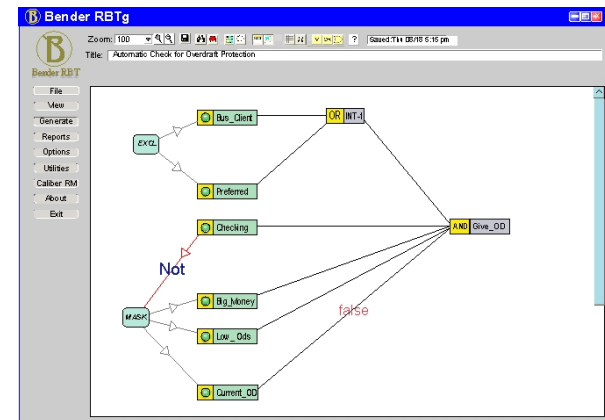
Bender RBTg

Bender RBT

Zoom: 100

Saved: Thu 08/18 5:15 pm

Title: Automatic Check for Overdraft Protection

File
View
Generate
Reports
Options
Utilities
Caliber RM
About
Exit

EXCL
Bus_Client
Preferred
OR
INT-1
Checking
AND
Give_OD
Not
MASK
Big_Money
Low_Ods
Current_OD
false